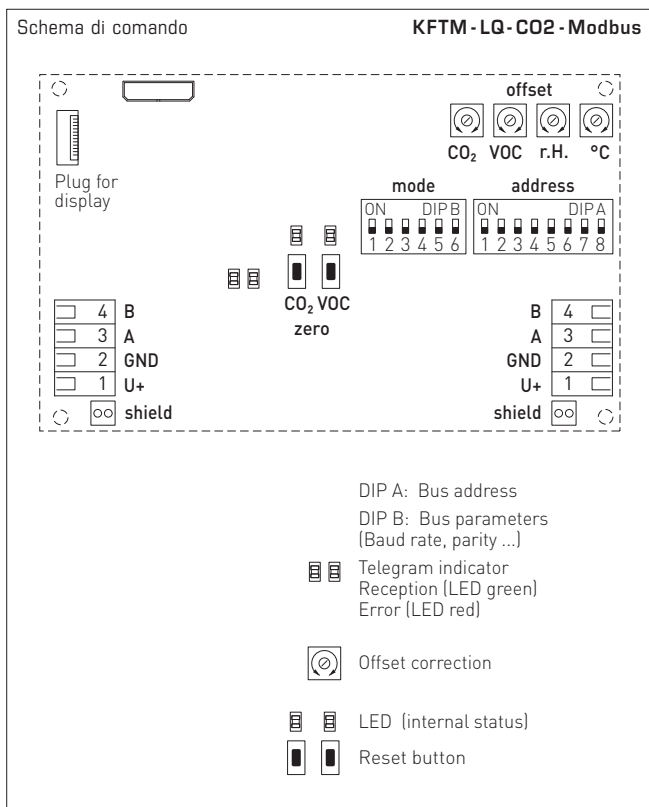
Schema di comando

KFTM - LQ - CO2 - Modbus

offset

$CO_2$ VOC r.H. °C

Plug for display

mode

ON DIP B
1 2 3 4 5 6

address

ON DIP A
1 2 3 4 5 6 7 8

$CO_2$ VOC
zero

4 B
3 A
2 GND
1 U+
shield

B 4
A 3
GND 2
U+ 1
shield

DIP A: Bus address

DIP B: Bus parameters (Baud rate, parity ...)

Telegram indicator
Reception (LED green)
Error (LED red)

Offset correction

LED (internal status)

Reset button